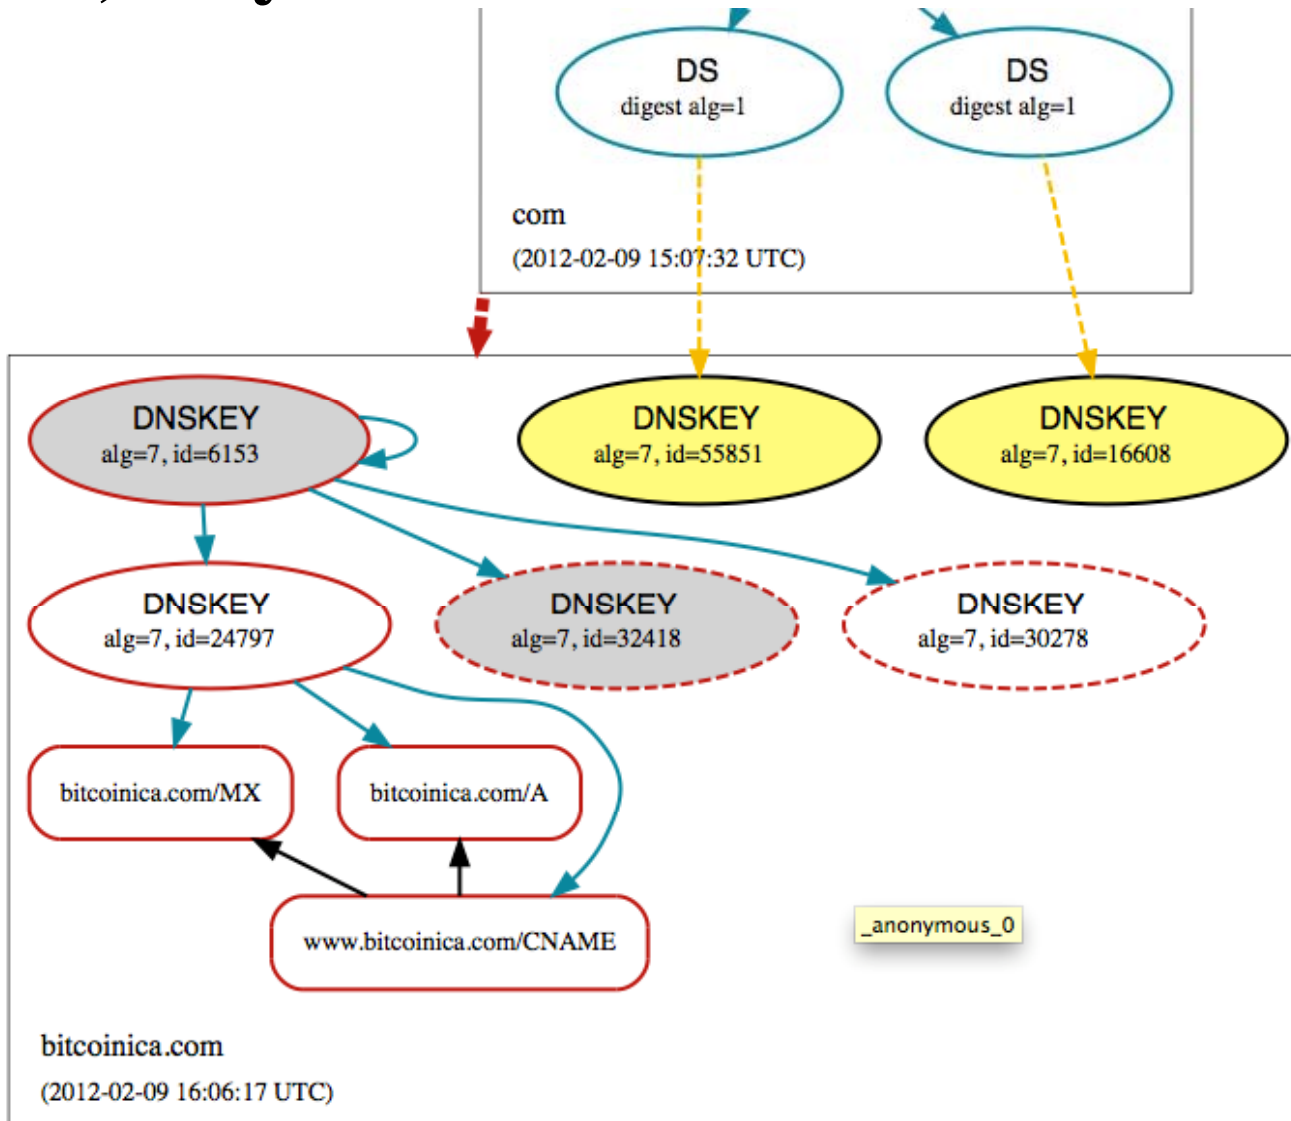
DS
digest alg=1

DS
digest alg=1

com
(2012-02-09 15:07:32 UTC)

DNSKEY
alg=7, id=6153

DNSKEY
alg=7, id=55851

DNSKEY
alg=7, id=16608

DNSKEY
alg=7, id=24797

DNSKEY
alg=7, id=32418

DNSKEY
alg=7, id=30278

bitcoinica.com/MX

bitcoinica.com/A

www.bitcoinica.com/CNAME

_anonymous_0

bitcoinica.com
(2012-02-09 16:06:17 UTC)